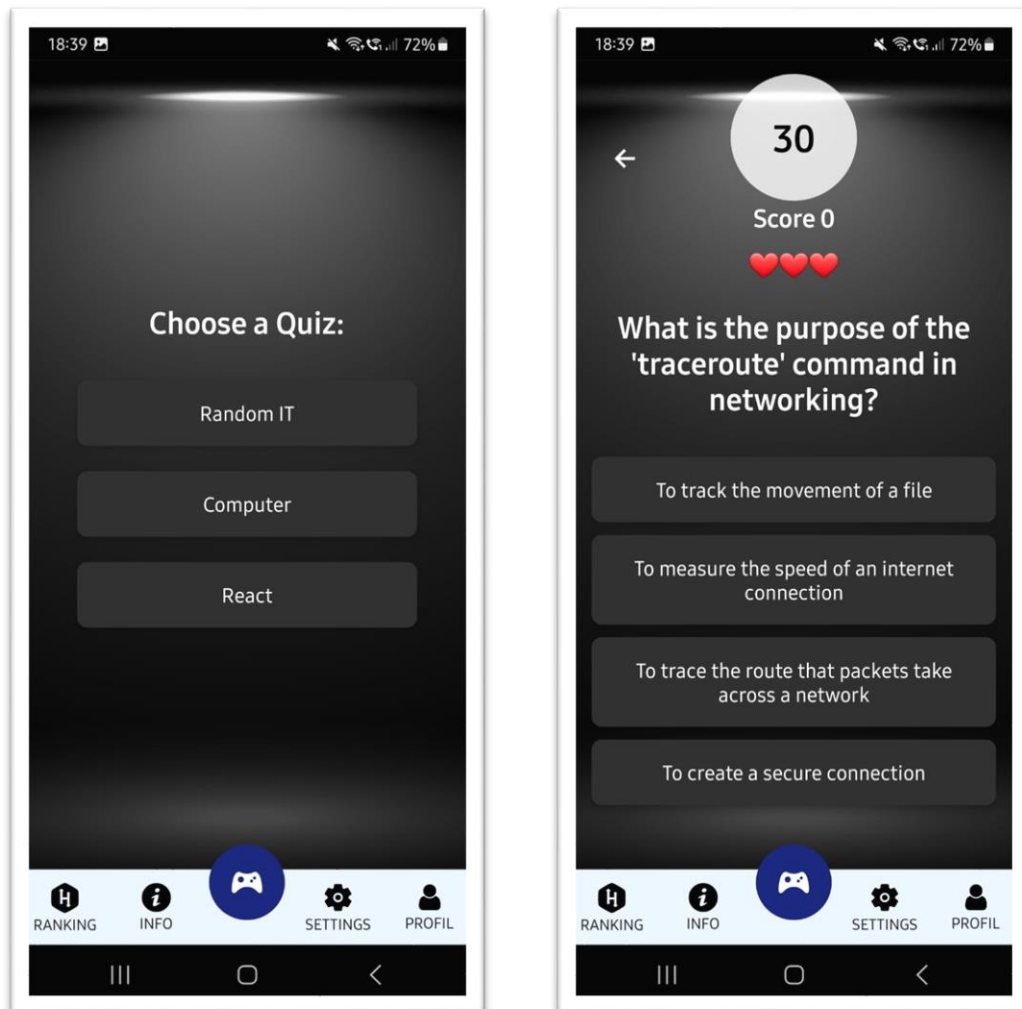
18:39

72%

Choose a Quiz:

Random IT

Computer

React

RANKING INFO SETTINGS PROFIL

18:39

72%

30

Score 0

What is the purpose of the 'traceroute' command in networking?

To track the movement of a file

To measure the speed of an internet connection

To trace the route that packets take across a network

To create a secure connection

RANKING INFO SETTINGS PROFIL